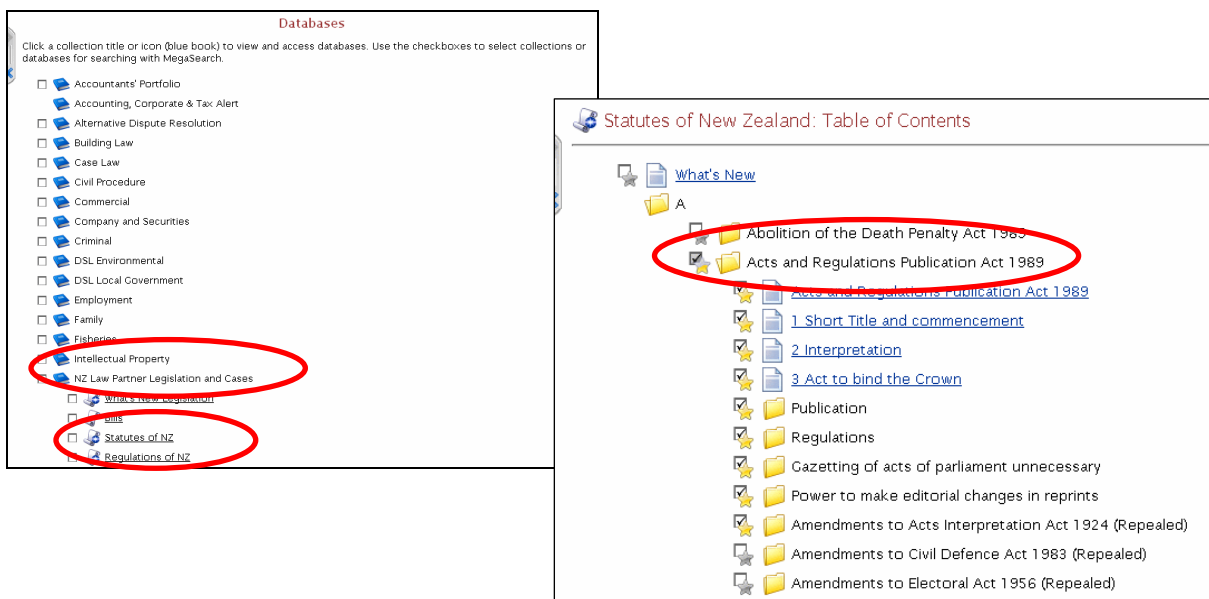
Databases

Click a collection title or icon (blue book) to view and access databases. Use the checkboxes to select collections or databases for searching with MegaSearch.

Accountants' Portfolio
Accounting, Corporate & Tax Alert
Alternative Dispute Resolution
Building Law
Case Law
Civil Procedure
Commercial
Company and Securities
Criminal
DSL Environmental
DSL Local Government
Employment
Family
Fisheries
Intellectual Property
NZ Law Partner Legislation and Cases
What's New Legislation
Bills
Statutes of NZ
Regulations of NZ

Statutes of New Zealand: Table of Contents

What's New
A
Abolition of the Death Penalty Act 1989
Acts and Regulations Publication Act 1989
Acts and Regulations Publication Act 1989
1 Short Title and commencement
2 Interpretation
3 Act to bind the Crown
Publication
Regulations
Gazetting of acts of parliament unnecessary
Power to make editorial changes in reprints
Amendments to Acts Interpretation Act 1924 (Repealed)
Amendments to Civil Defence Act 1983 (Repealed)
Amendments to Electoral Act 1956 (Repealed)